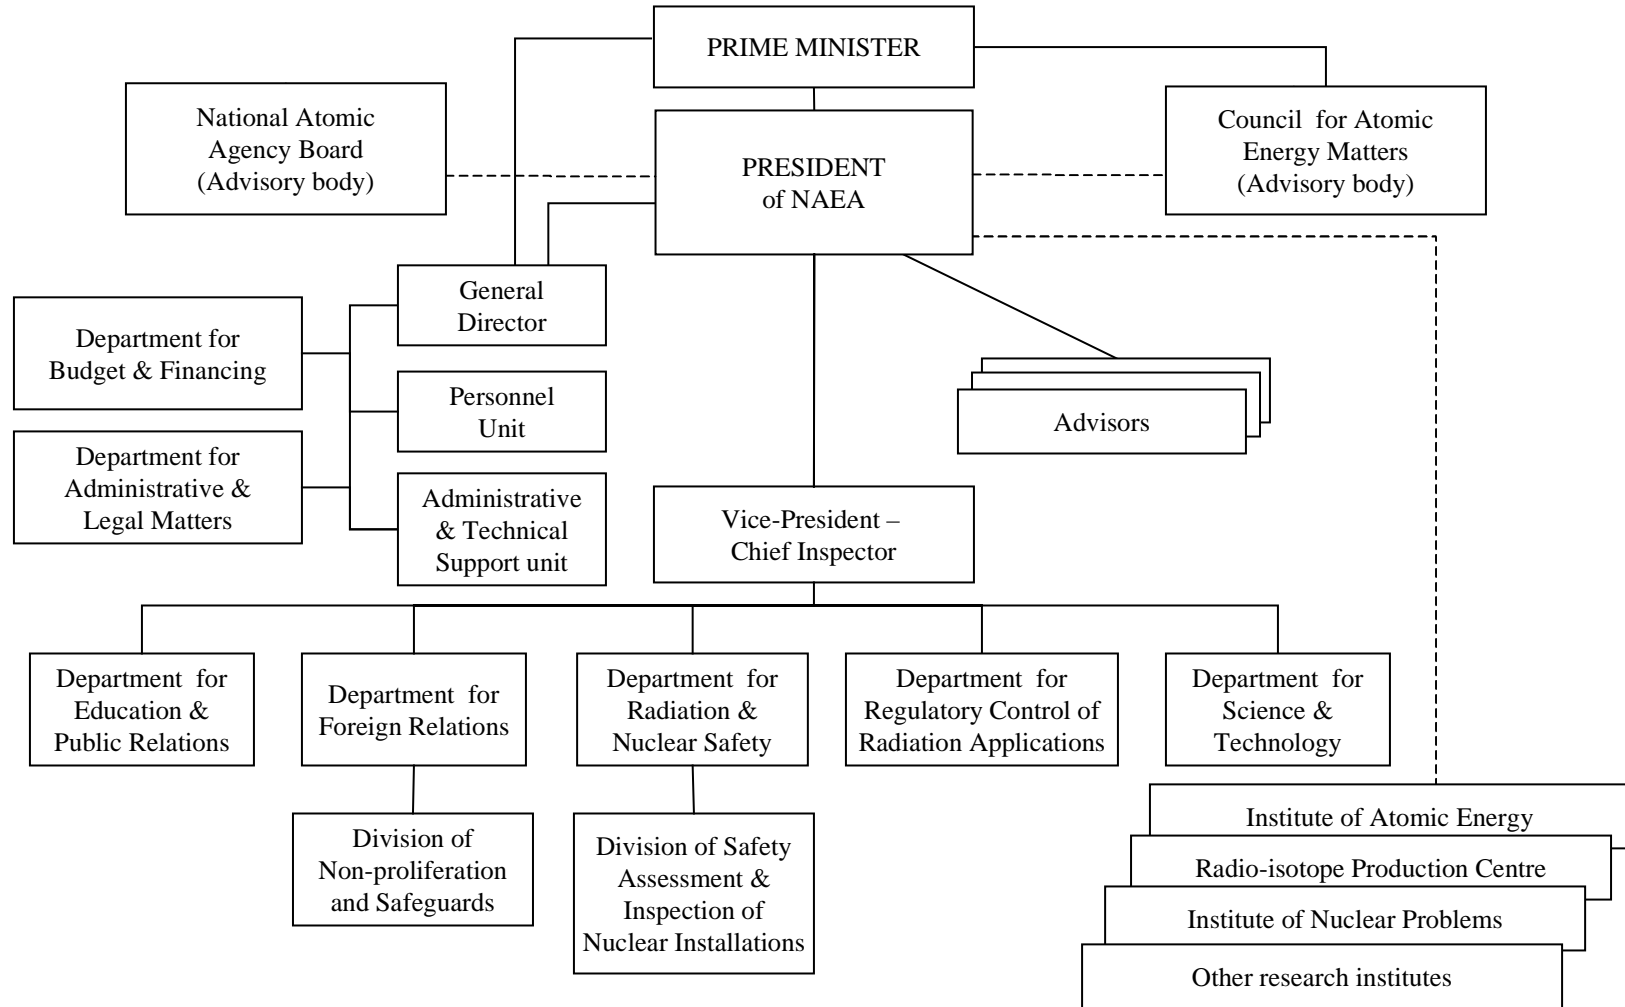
PRIME MINISTER

National Atomic Agency Board (Advisory body)

PRESIDENT of NAEA

Council for Atomic Energy Matters (Advisory body)

General Director

Department for Budget & Financing

Personnel Unit

Department for Administrative & Legal Matters

Administrative & Technical Support unit

Advisors

Vice-President – Chief Inspector

Department for Education & Public Relations

Department for Foreign Relations

Department for Radiation & Nuclear Safety

Department for Regulatory Control of Radiation Applications

Department for Science & Technology

Division of Non-proliferation and Safeguards

Division of Safety Assessment & Inspection of Nuclear Installations

Institute of Atomic Energy

Radio-isotope Production Centre

Institute of Nuclear Problems

Other research institutes